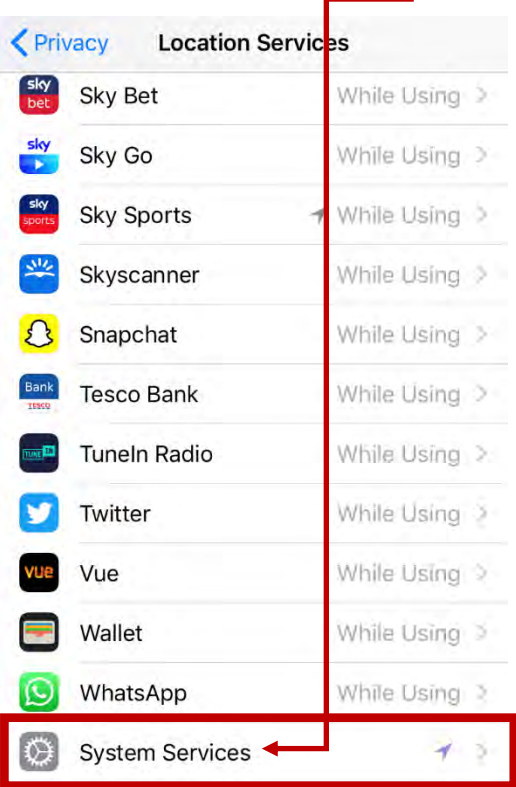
< Privacy
Location Services

sky bet
Sky Bet
While Using >

sky
Sky Go
While Using >

sky sports
Sky Sports
While Using >

Skyscanner
While Using >

Snapchat
While Using >

Bank TESCO
Tesco Bank
While Using >

TUNE IN
TuneIn Radio
While Using >

Twitter
While Using >

vue
Vue
While Using >

Wallet
While Using >

WhatsApp
While Using >

System Services
>